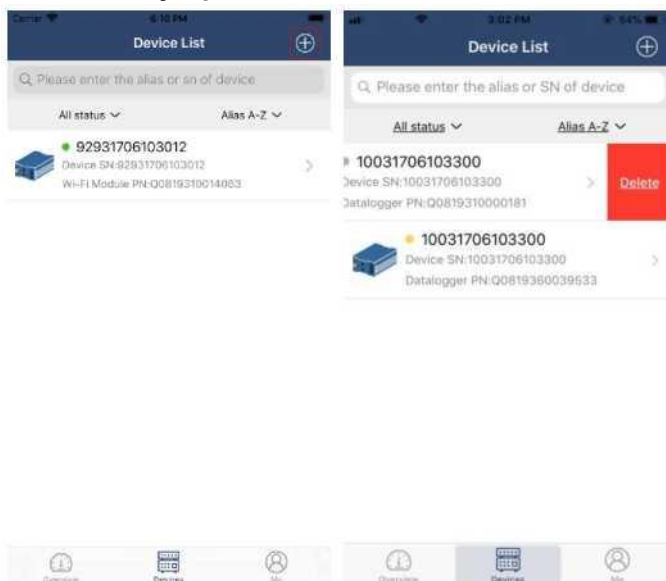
Carrier 6:10 PM

Device List

Q Please enter the alias or sn of device

All status ∨ Alias A-Z ∨

92931706103012
Device SN:92931706103012
Wi-Fi Module PN:Q0819310014063

Overview Devices Me

3:02 PM 64%

Device List

Q Please enter the alias or SN of device

All status ∨ Alias A-Z ∨

10031706103300
Device SN:10031706103300
Datalogger PN:Q0819310000181

Delete

10031706103300
Device SN:10031706103300
Datalogger PN:Q0819360039533

Overview Devices Me